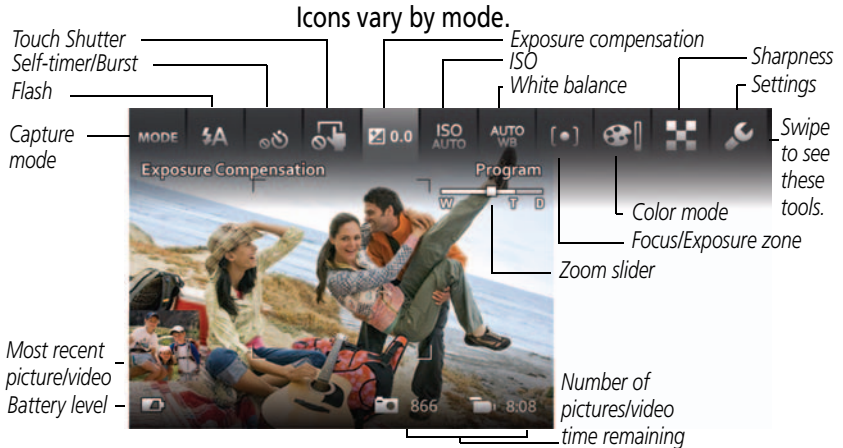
Icons vary by mode.

Touch Shutter
Self-timer/Burst
Flash
Capture mode

Exposure compensation
ISO
White balance
Sharpness
Settings
Swipe to see these tools.

MODE
⚡A
ISO AUTO
AUTO WB
0.0
Exposure Compensation
Program
W T D

Color mode
Focus/Exposure zone
Zoom slider

Most recent picture/video
Battery level

866
8:08

Number of pictures/video time remaining